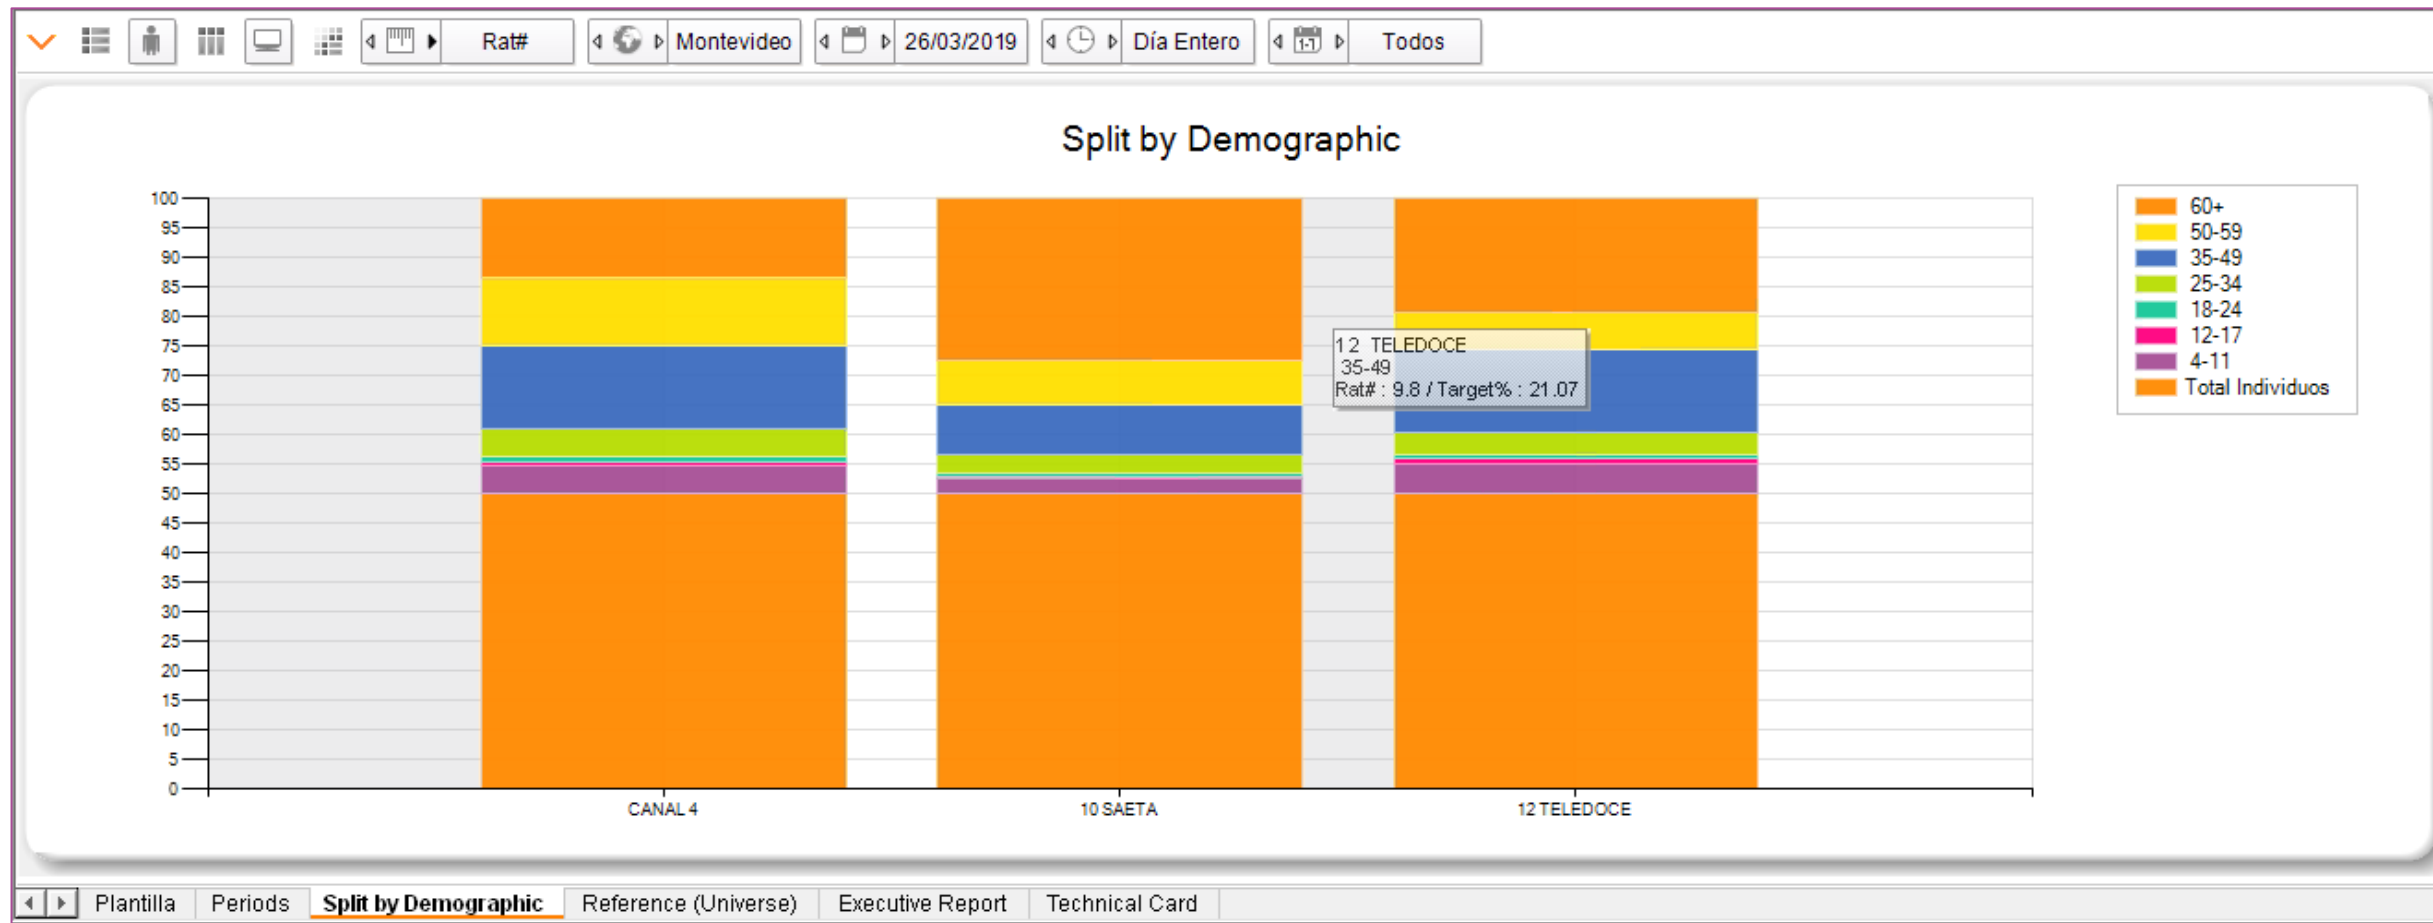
Rat# Montevideo 26/03/2019 Día Entero Todos

Split by Demographic

100
95
90
85
80
75
70
65
60
55
50
45
40
35
30
25
20
15
10
5
0

CANAL 4
10 SAETA
12 TELEDOCE

12 TELEDOCE
35-49
Rat# : 9.8 / Target% : 21.07

60+
50-59
35-49
25-34
18-24
12-17
4-11
Total Individuos

Plantilla | Periods | Split by Demographic | Reference (Universe) | Executive Report | Technical Card